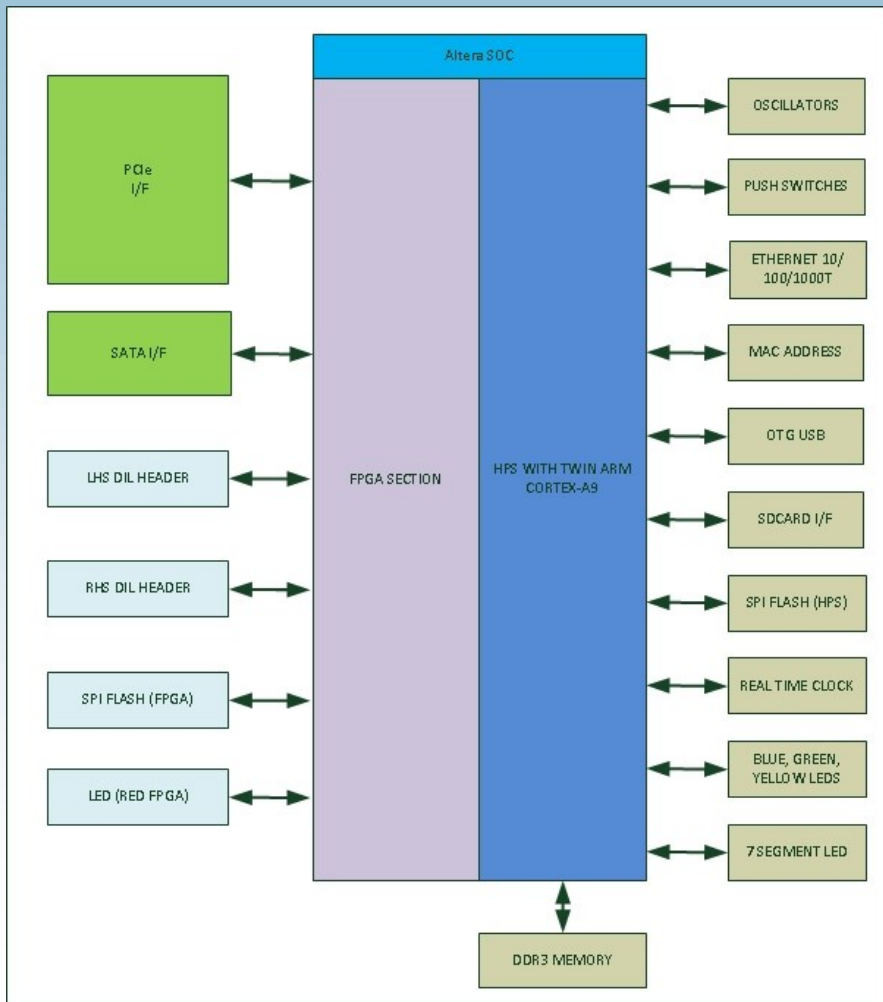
Altera SOC

PCIe I/F

SATA I/F

LHS DIL HEADER

RHS DIL HEADER

SPI FLASH (FPGA)

LED (RED FPGA)

FPGA SECTION

HPS WITH TWIN ARM CORTEX-A9

OSCILLATORS

PUSH SWITCHES

ETHERNET 10/ 100/1000T

MAC ADDRESS

OTG USB

SDCARD I/F

SPI FLASH (HPS)

REAL TIME CLOCK

BLUE, GREEN, YELLOW LEDS

7 SEGMENT LED

DDR3 MEMORY